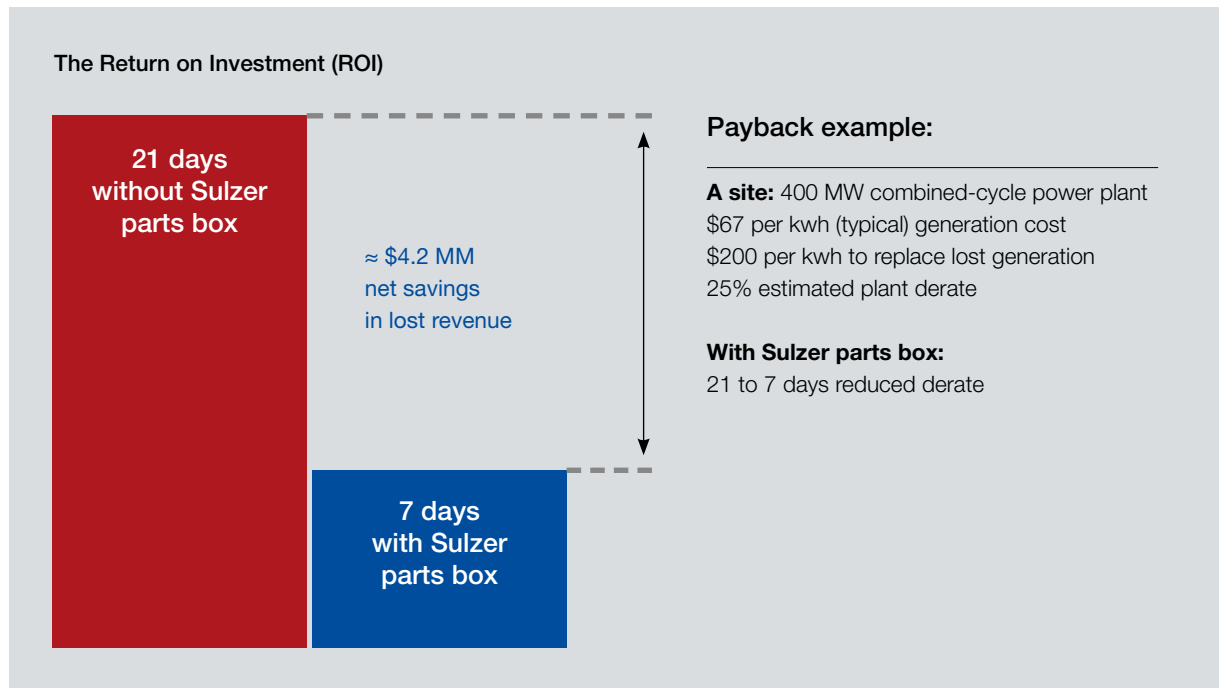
The Return on Investment (ROI)

21 days without Sulzer parts box

≈ \$4.2 MM net savings in lost revenue

7 days with Sulzer parts box

Payback example:

**A site:** 400 MW combined-cycle power plant
\$67 per kwh (typical) generation cost
\$200 per kwh to replace lost generation
25% estimated plant derate

**With Sulzer parts box:**
21 to 7 days reduced derate